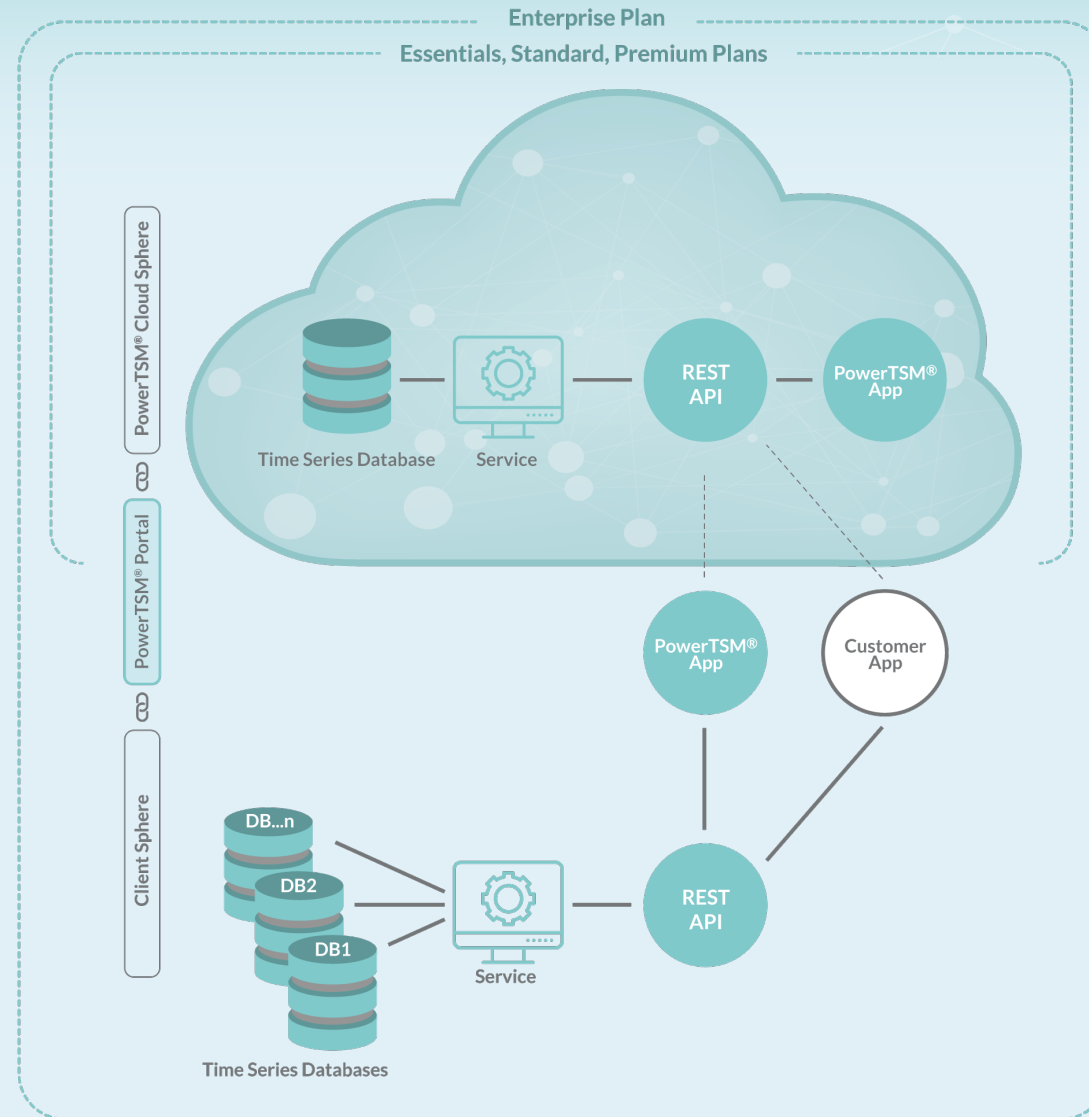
Enterprise Plan

Essentials, Standard, Premium Plans

PowerTSM® Cloud Sphere

PowerTSM® Portal

Client Sphere

Time Series Database

Service

REST API

PowerTSM® App

PowerTSM® App

Customer App

DB...n

DB2

DB1

Service

REST API

Time Series Databases